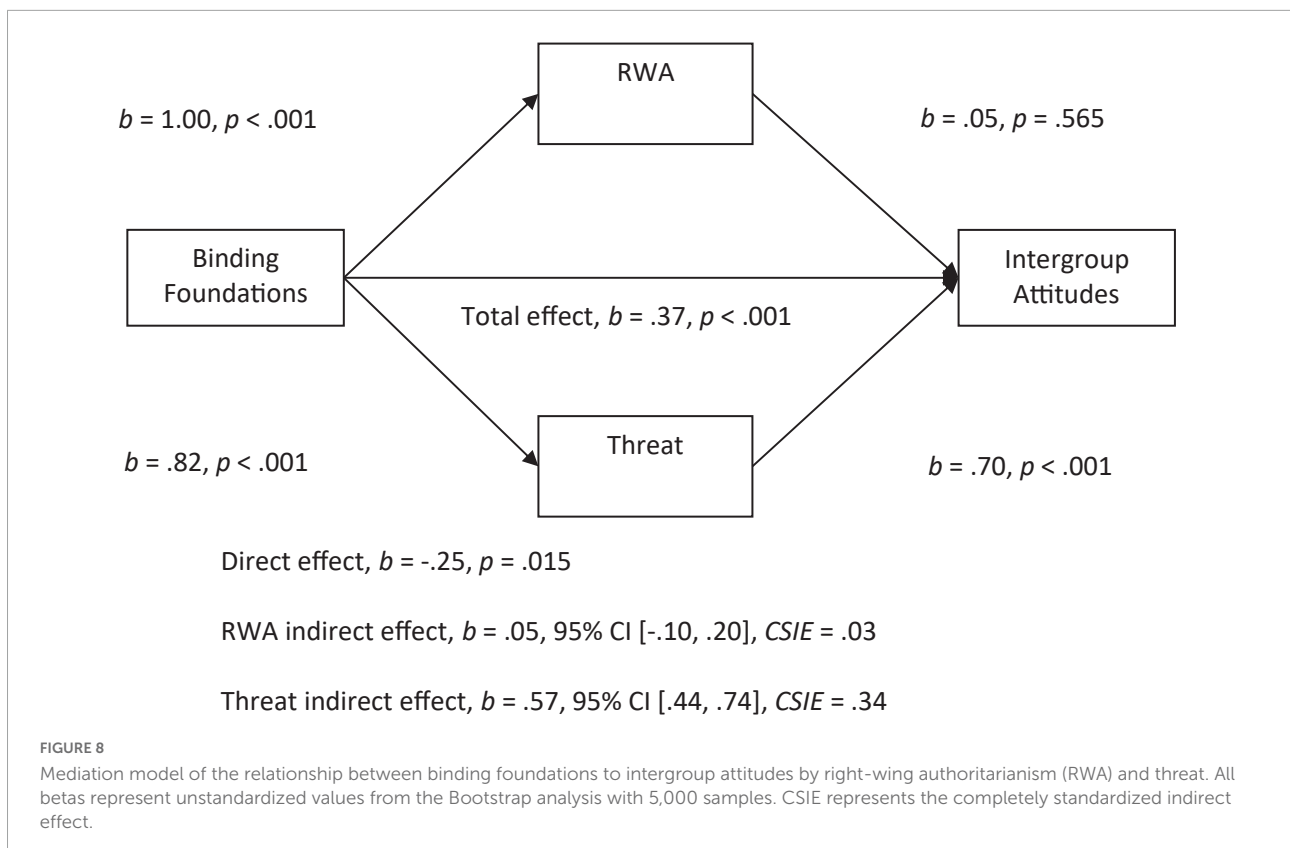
RWA

$b$ = 1.00, $p$ < .001

$b$ = .05, $p$ = .565

Binding Foundations

Intergroup Attitudes

Total effect, $b$ = .37, $p$ < .001

Threat

$b$ = .82, $p$ < .001

$b$ = .70, $p$ < .001

Direct effect, $b$ = -.25, $p$ = .015

RWA indirect effect, $b$ = .05, 95% CI [-.10, .20], $CSIE$ = .03

Threat indirect effect, $b$ = .57, 95% CI [.44, .74], $CSIE$ = .34

FIGURE 8

Mediation model of the relationship between binding foundations to intergroup attitudes by right-wing authoritarianism (RWA) and threat. All betas represent unstandardized values from the Bootstrap analysis with 5,000 samples. CSIE represents the completely standardized indirect effect.